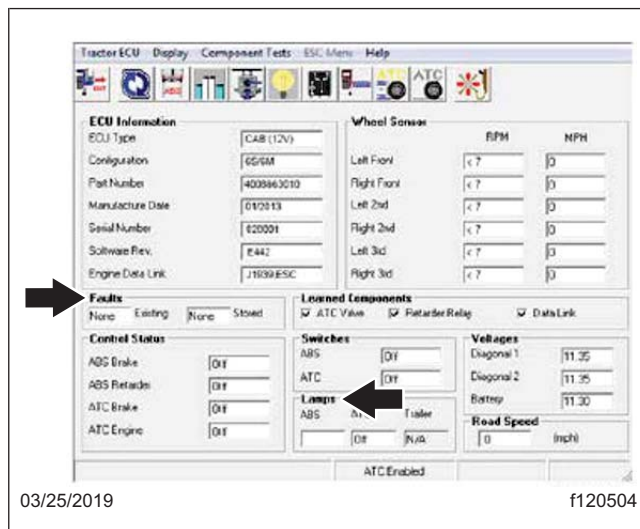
Tractor ECU Display Component Tests ESC Menu Help

ECU Information

ECU Type CAB (12V)

Configuration 6S/6M

Part Number 4008663010

Manufacture Date 01/2013

Serial Number 020001

Software Rev. E442

Engine Data Link J1939 ESC

Wheel Sensor

RPM MPH

Left Front < 7 0

Right Front < 7 0

Left 2nd < 7 0

Right 2nd < 7 0

Left 3rd < 7 0

Right 3rd < 7 0

Faults

None Existing None Stored

Learned Components

ATC Valve Retarder Relay Data Link

Control Status

ABS Brake Off

ABS Retarder Off

ATC Brake Off

ATC Engine Off

Switches

ABS Off

ATC Off

Lamps

ABS AT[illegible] Trailer

Off N/A

Voltages

Diagonal 1 11.35

Diagonal 2 11.35

Battery 11.30

Road Speed

0 (mph)

ATC Enabled

03/25/2019

f120504